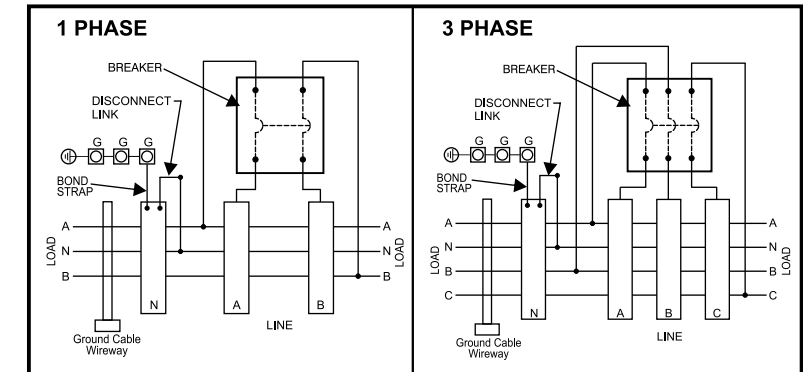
1 PHASE

BREAKER

DISCONNECT LINK

G G G

BOND STRAP

A
N
B

LOAD

A
N
B

LOAD

N A B

Ground Cable Wireway

LINE

3 PHASE

BREAKER

DISCONNECT LINK

G G G

BOND STRAP

A
N
B
C

LOAD

A
N
B
C

LOAD

N A B C

Ground Cable Wireway

LINE